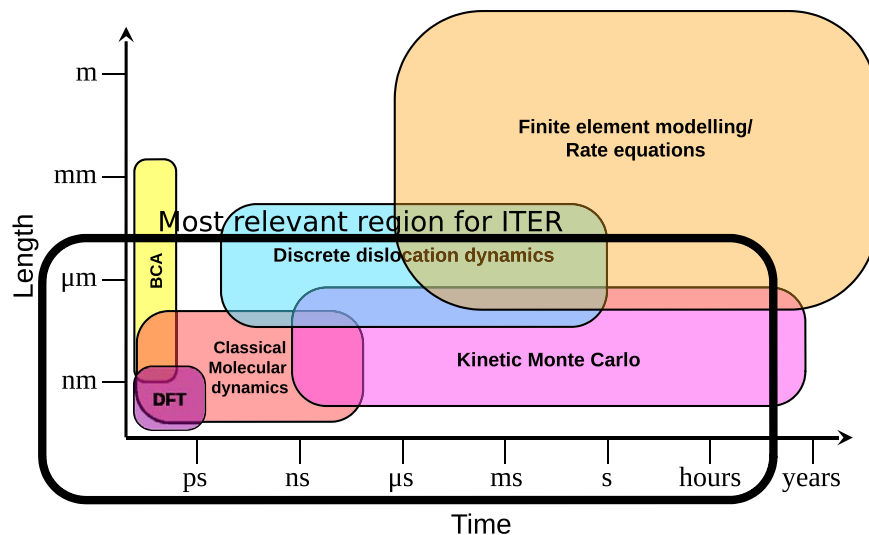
m
mm
μm
nm
Length
Finite element modelling/
Rate equations
Most relevant region for ITER
Discrete dislocation dynamics
BCA
Classical
Molecular
dynamics
Kinetic Monte Carlo
DFT
ps
ns
μs
ms
s
hours
years
Time